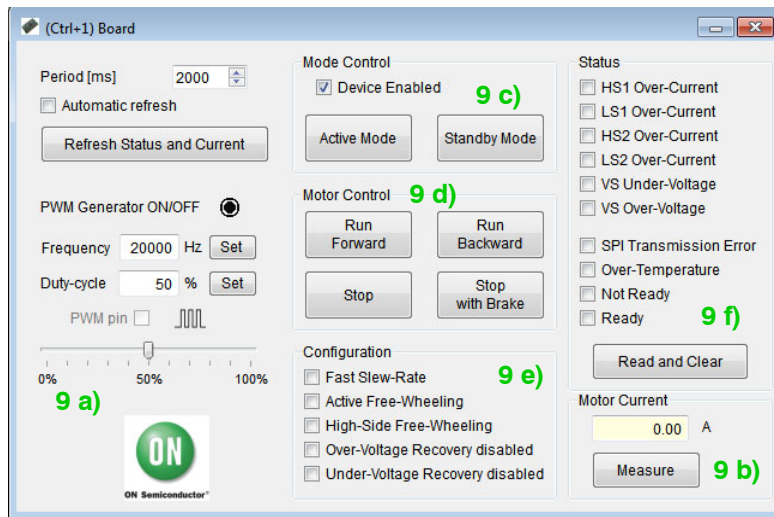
(Ctrl+1) Board

Period [ms] 2000
Automatic refresh
Refresh Status and Current

PWM Generator ON/OFF
Frequency 20000 Hz Set
Duty-cycle 50 % Set
PWM pin

0% 50% 100%
9 a)

ON
ON Semiconductor®

Mode Control
Device Enabled
9 c)
Active Mode
Standby Mode

Motor Control 9 d)
Run Forward
Run Backward
Stop
Stop with Brake

Configuration
9 e)
Fast Slew-Rate
Active Free-Wheeling
High-Side Free-Wheeling
Over-Voltage Recovery disabled
Under-Voltage Recovery disabled

Status
HS1 Over-Current
LS1 Over-Current
HS2 Over-Current
LS2 Over-Current
VS Under-Voltage
VS Over-Voltage
SPI Transmission Error
Over-Temperature
Not Ready
Ready
9 f)
Read and Clear

Motor Current
0.00 A
Measure
9 b)